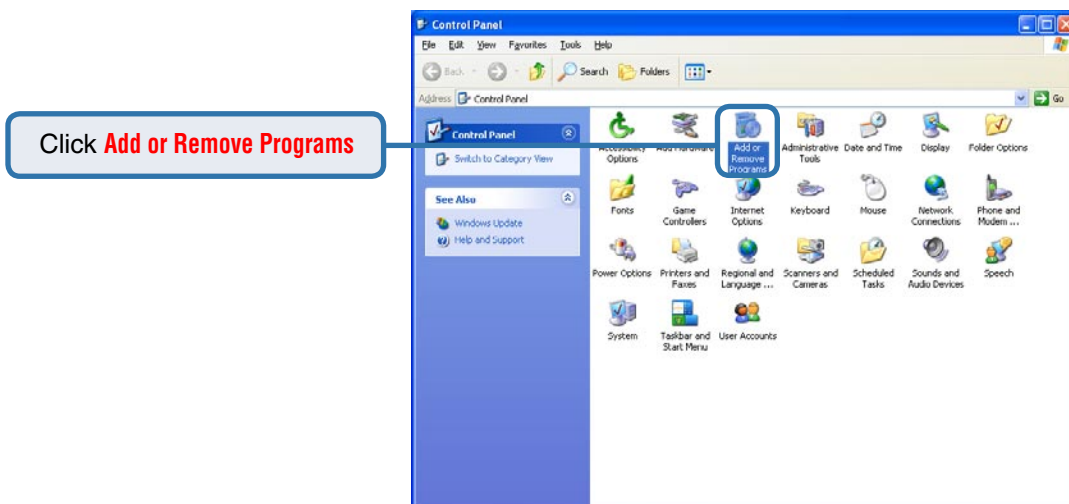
Click Add or Remove Programs

Control Panel

File Edit View Favorites Tools Help

Back Search Folders

Address Control Panel Go

Control Panel

Switch to Category View

See Also

Windows Update

Help and Support

Accessibility Options

Add Hardware

Add or Remove Programs

Administrative Tools

Date and Time

Display

Folder Options

Fonts

Game Controllers

Internet Options

Keyboard

Mouse

Network Connections

Phone and Modem ...

Power Options

Printers and Faxes

Regional and Language ...

Scanners and Cameras

Scheduled Tasks

Sounds and Audio Devices

Speech

System

Taskbar and Start Menu

User Accounts